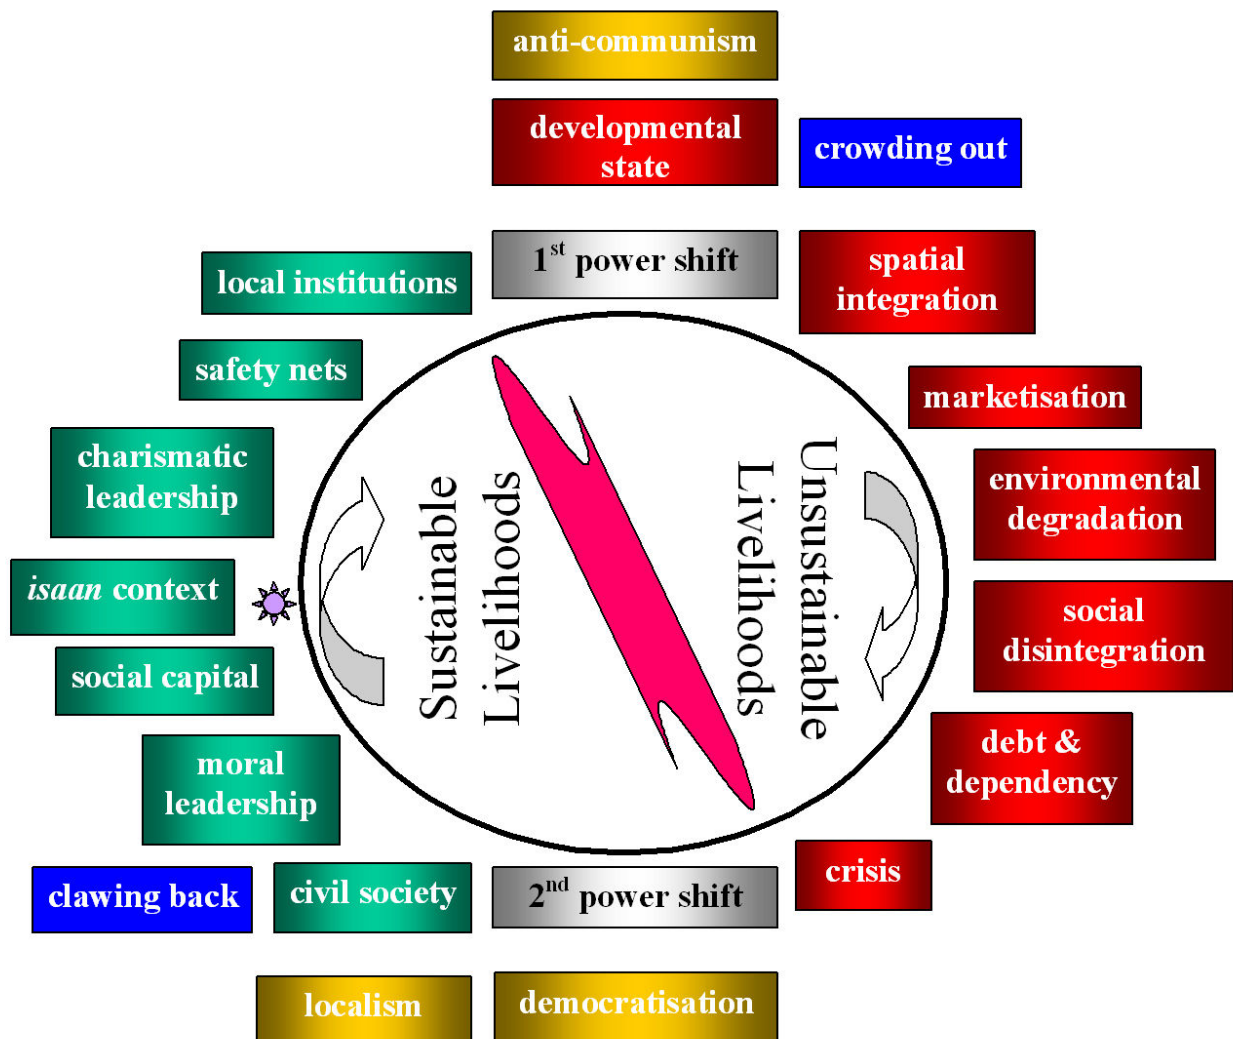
anti-communism

developmental state

crowding out

1$^{st}$ power shift

local institutions

spatial integration

safety nets

marketisation

charismatic leadership

environmental degradation

*isaan* context

social disintegration

social capital

debt & dependency

moral leadership

Sustainable Livelihoods

Unsustainable Livelihoods

crisis

clawing back

civil society

2$^{nd}$ power shift

localism

democratisation